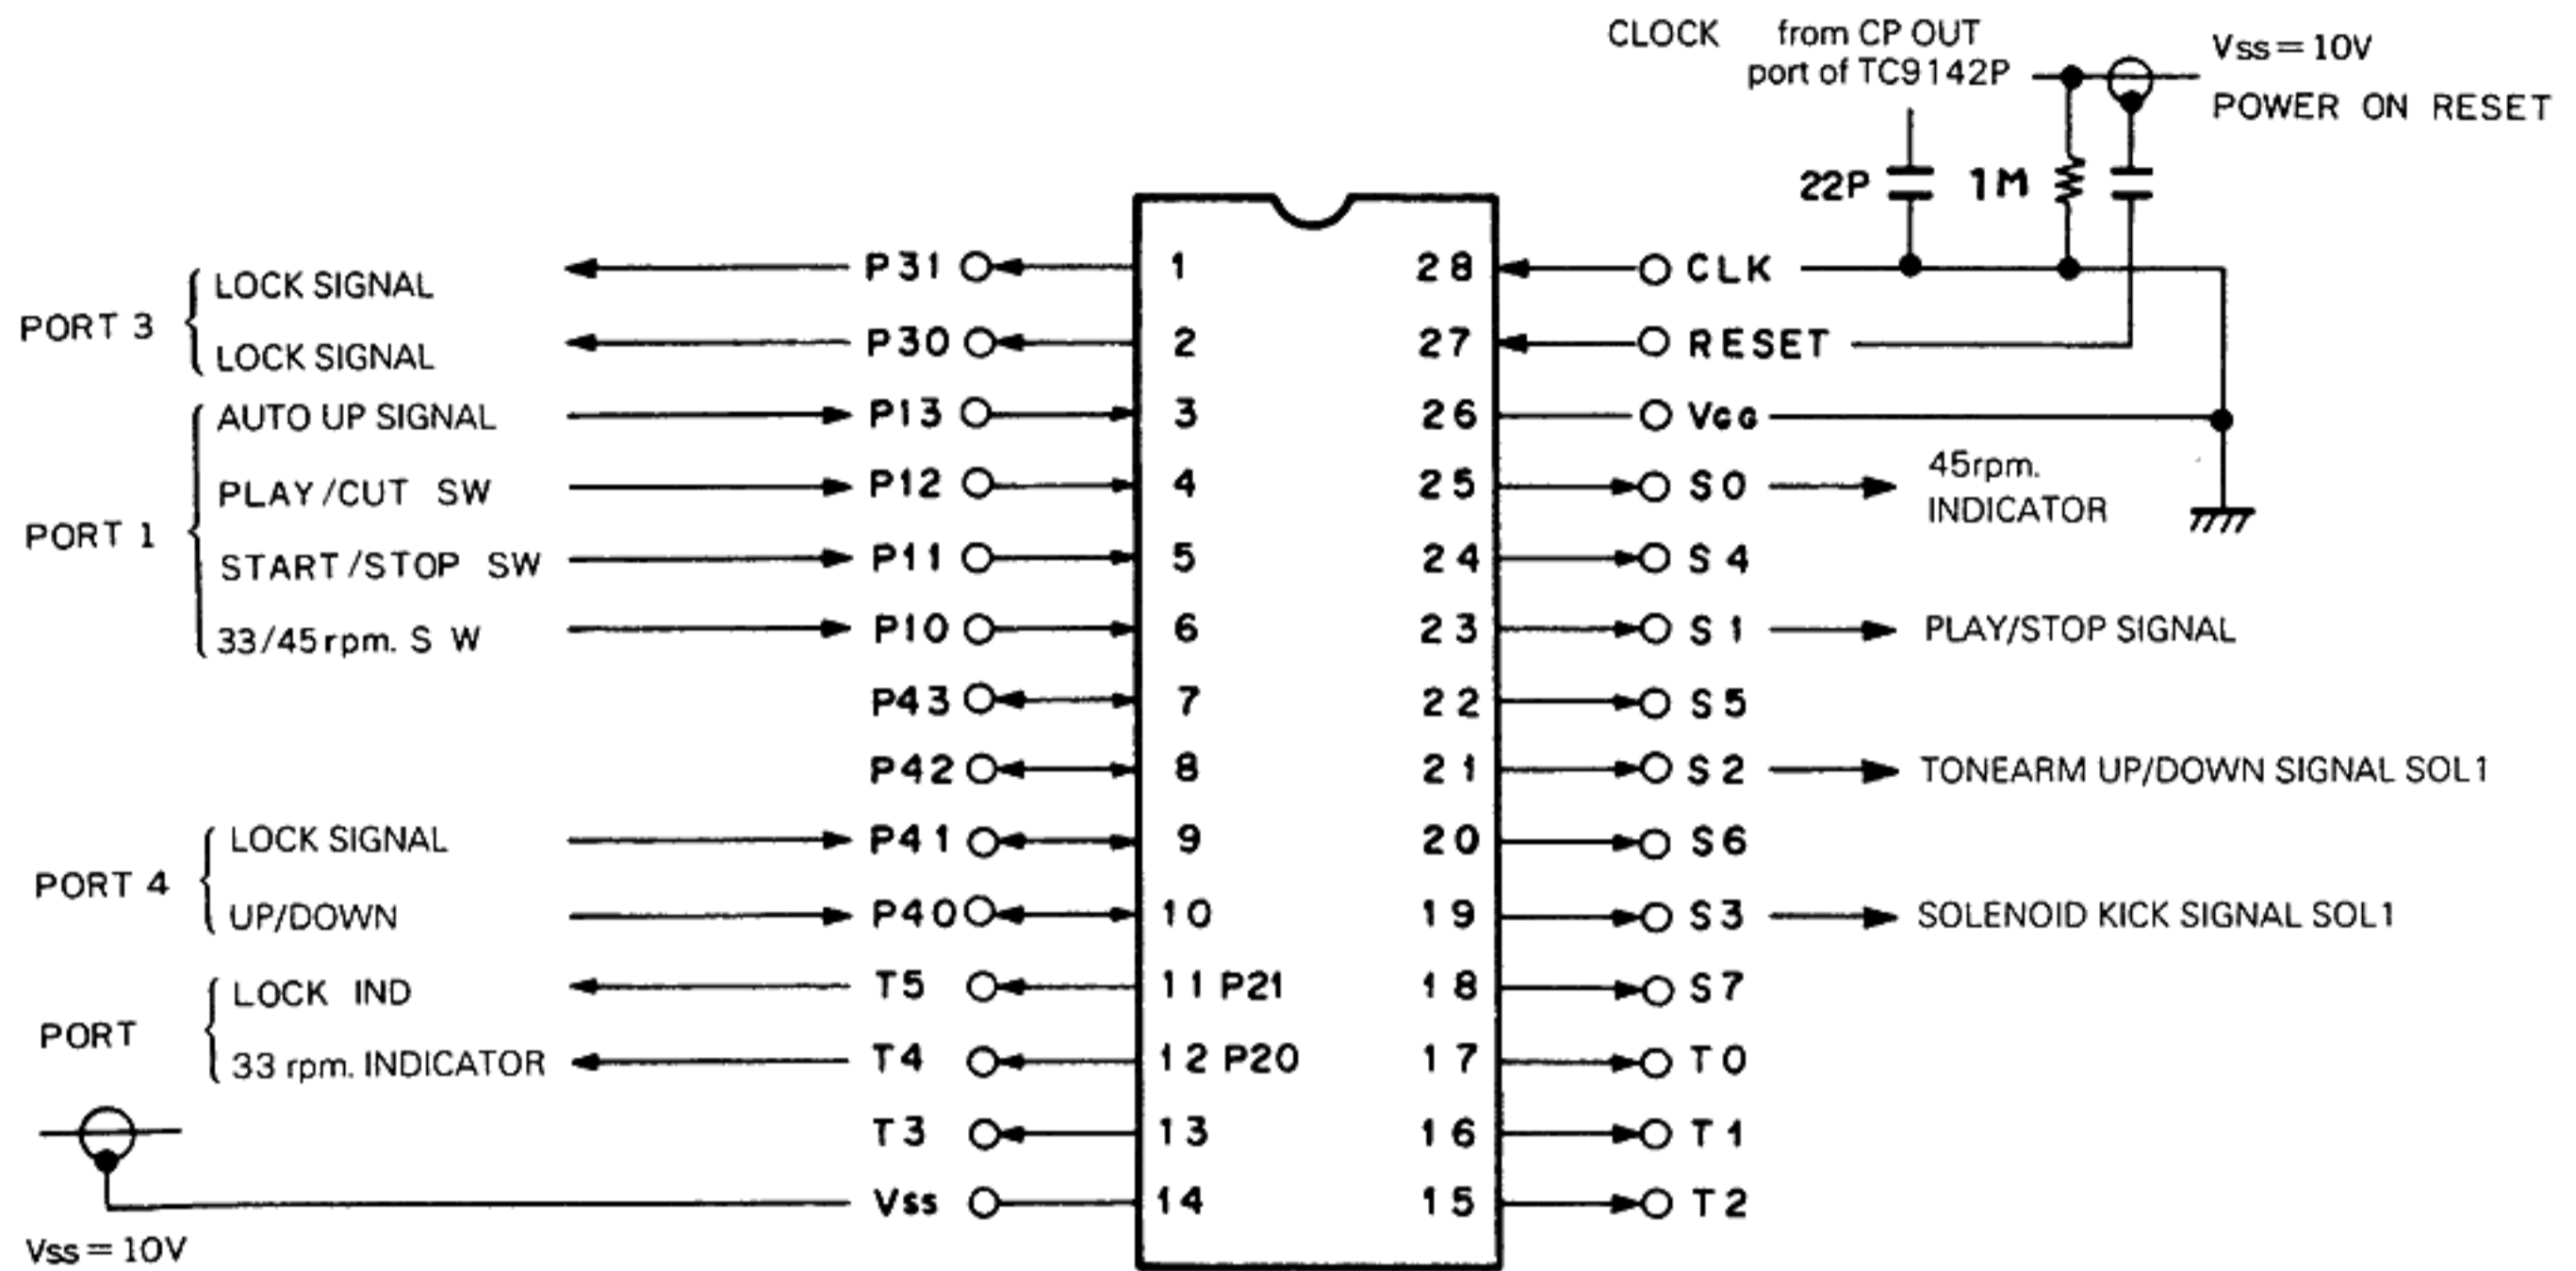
CLOCK from CP OUT port of TC9142P

Vss = 10V

POWER ON RESET

22P

1M

PORT 3

LOCK SIGNAL

LOCK SIGNAL

PORT 1

AUTO UP SIGNAL

PLAY/CUT SW

START/STOP SW

33/45rpm. S W

PORT 4

LOCK SIGNAL

UP/DOWN

PORT

LOCK IND

33 rpm. INDICATOR

Vss = 10V

P31
P30
P13
P12
P11
P10
P43
P42
P41
P40
T5
T4
T3
Vss

1
2
3
4
5
6
7
8
9
10
11 P21
12 P20
13
14

28
27
26
25
24
23
22
21
20
19
18
17
16
15

CLK
RESET
Vcc
S0
S4
S1
S5
S2
S6
S3
S7
T0
T1
T2

45rpm. INDICATOR

PLAY/STOP SIGNAL

TONEARM UP/DOWN SIGNAL SOL1

SOLENOID KICK SIGNAL SOL1